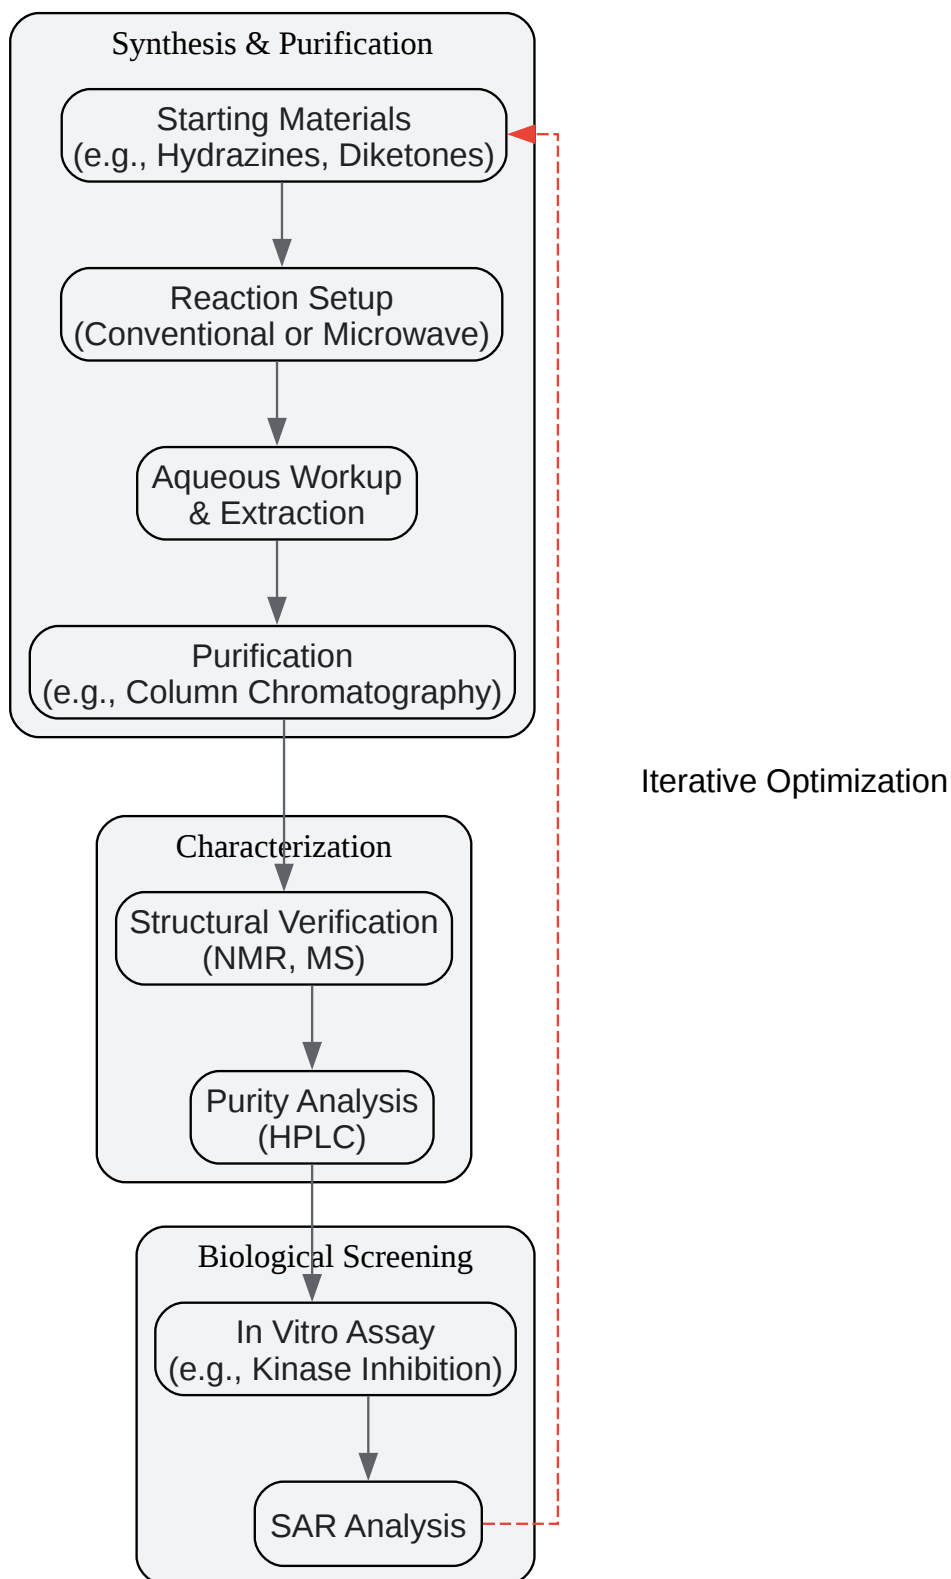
Synthesis & Purification

Starting Materials
(e.g., Hydrazines, Diketones)

Reaction Setup
(Conventional or Microwave)

Aqueous Workup
& Extraction

Purification
(e.g., Column Chromatography)

Iterative Optimization

Characterization

Structural Verification
(NMR, MS)

Purity Analysis
(HPLC)

Biological Screening

In Vitro Assay
(e.g., Kinase Inhibition)

SAR Analysis